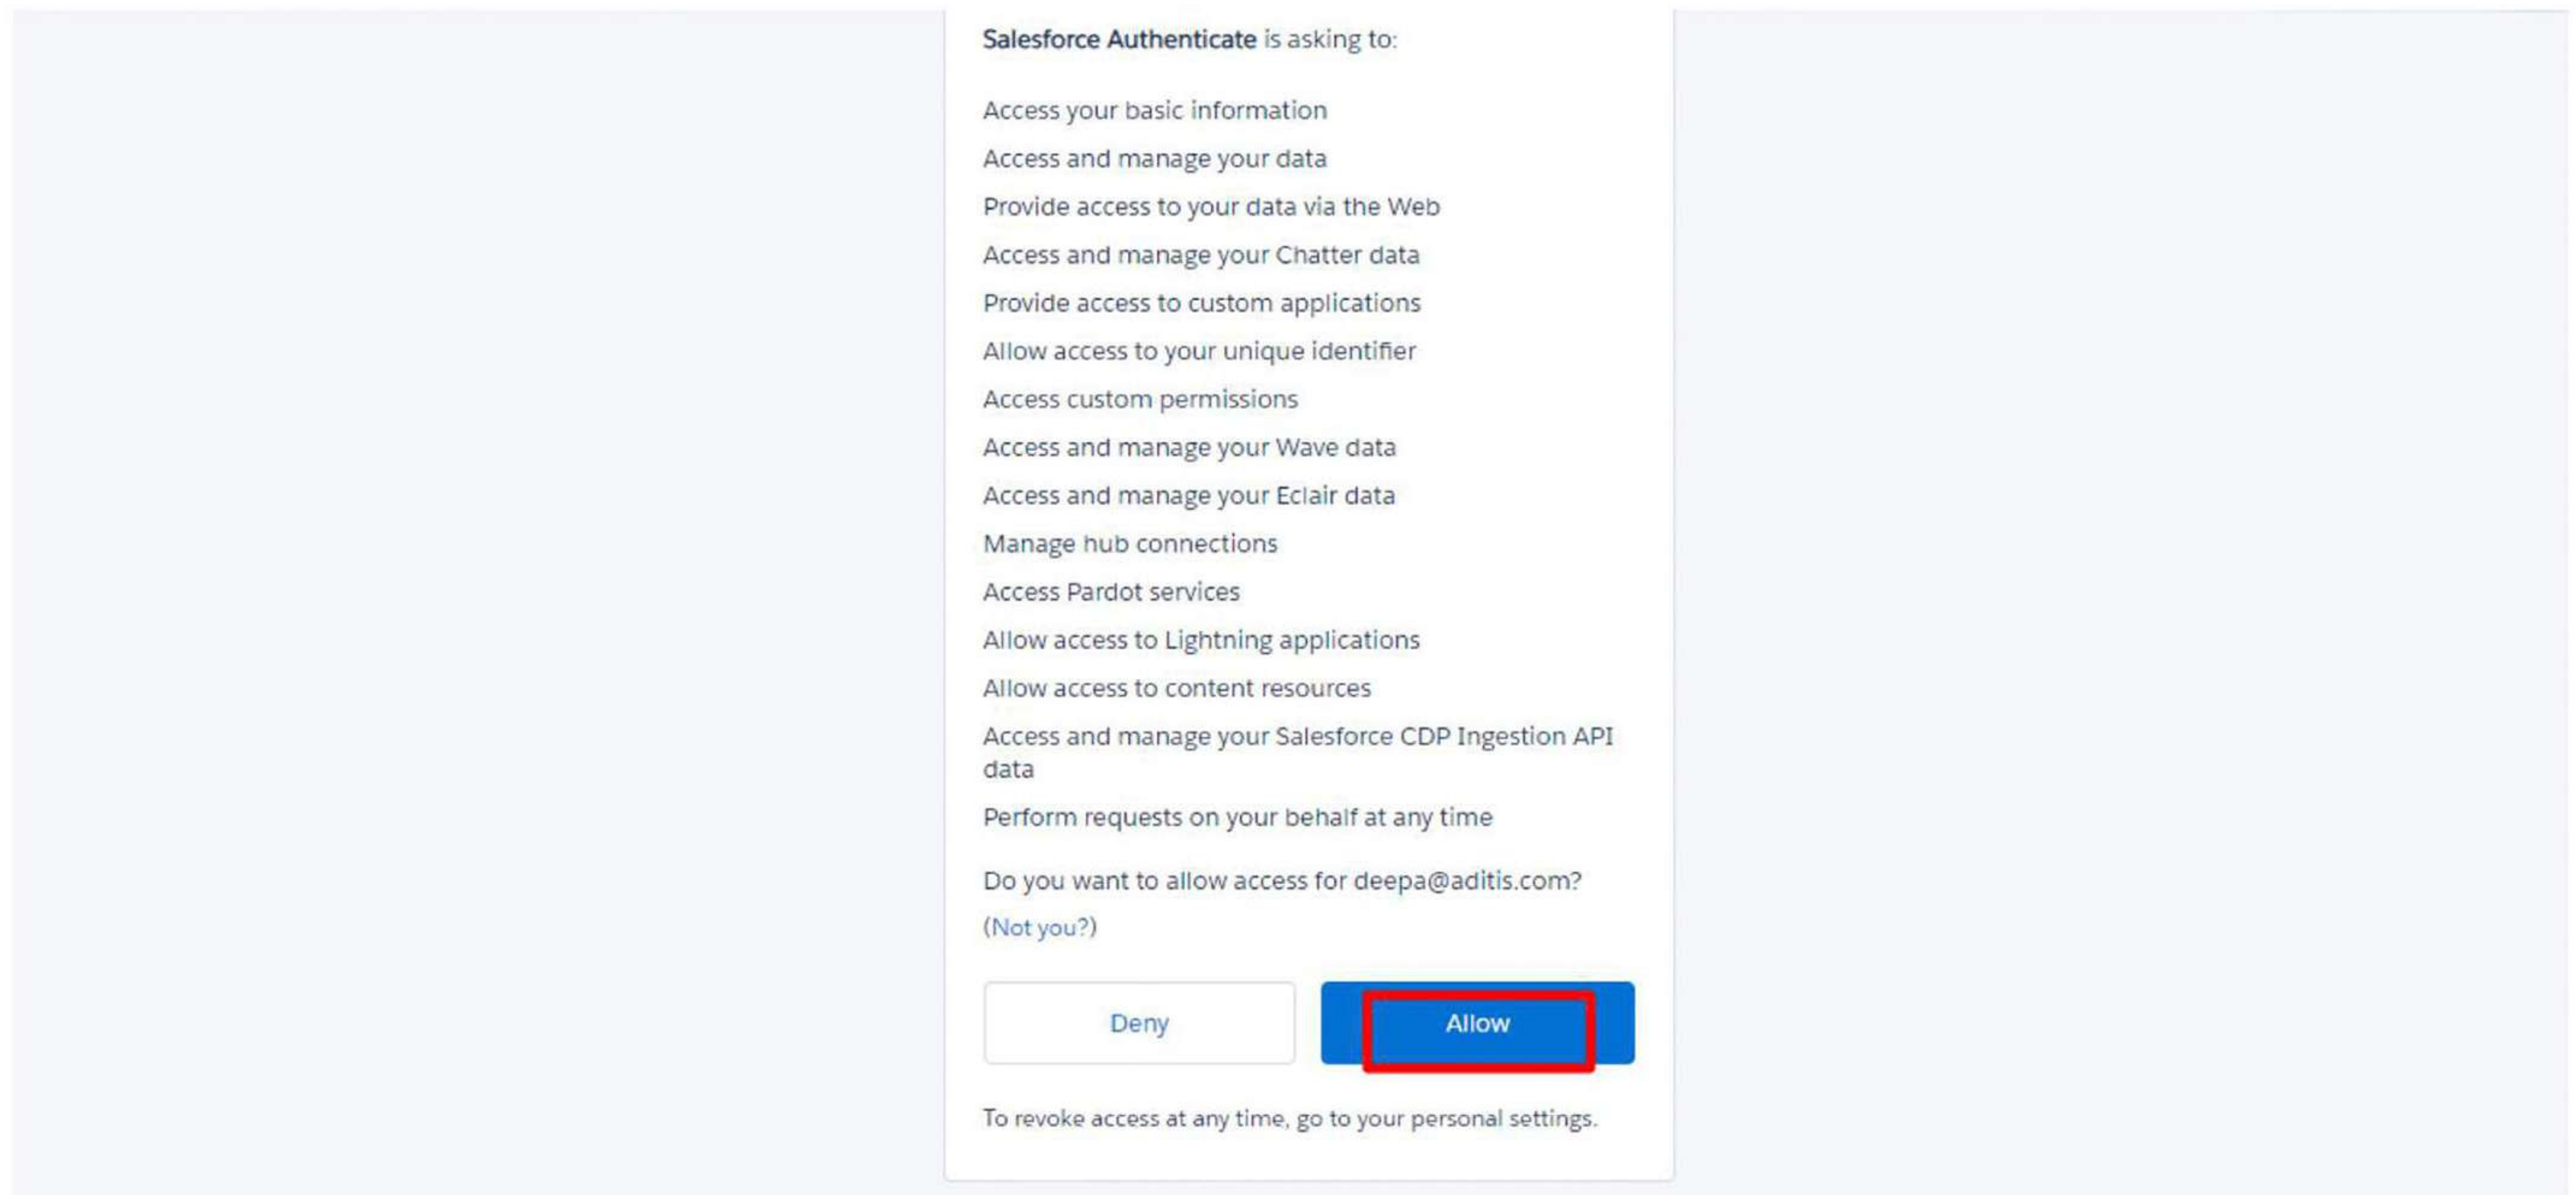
**Salesforce Authenticate** is asking to:

Access your basic information

Access and manage your data

Provide access to your data via the Web

Access and manage your Chatter data

Provide access to custom applications

Allow access to your unique identifier

Access custom permissions

Access and manage your Wave data

Access and manage your Eclair data

Manage hub connections

Access Pardot services

Allow access to Lightning applications

Allow access to content resources

Access and manage your Salesforce CDP Ingestion API data

Perform requests on your behalf at any time

Do you want to allow access for deepa@aditis.com?

(Not you?)

Deny

Allow

To revoke access at any time, go to your personal settings.